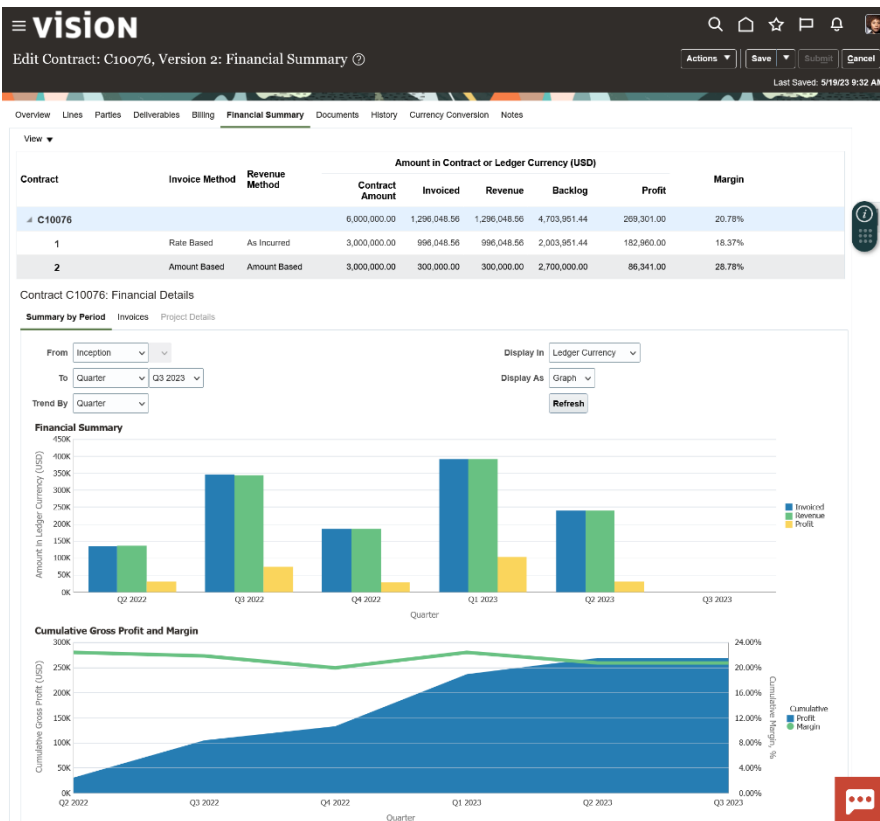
VISION

Edit Contract: C10076, Version 2: Financial Summary ?

Actions ▼ Save ▼ Submit Cancel

Last Saved: 5/19/23 9:32 AM

Overview Lines Parties Deliverables Billing Financial Summary Documents History Currency Conversion Notes

View ▼

| Contract | Invoice Method | Revenue Method | Contract Amount | Invoiced | Revenue | Backlog | Profit | Margin |
|---|---|---|---|---|---|---|---|---|
| C10076 | | | 6,000,000.00 | 1,296,048.56 | 1,296,048.56 | 4,703,951.44 | 269,301.00 | 20.78% |
| 1 | Rate Based | As Incurred | 3,000,000.00 | 996,048.56 | 996,048.56 | 2,003,951.44 | 182,960.00 | 18.37% |
| 2 | Amount Based | Amount Based | 3,000,000.00 | 300,000.00 | 300,000.00 | 2,700,000.00 | 86,341.00 | 28.78% |

Amount in Contract or Ledger Currency (USD)

Contract C10076: Financial Details

Summary by Period Invoices Project Details

From Inception
To Quarter Q3 2023
Trend By Quarter
Display In Ledger Currency
Display As Graph
Refresh

Financial Summary

450K 400K 350K 300K 250K 200K 150K 100K 50K 0K

Amount in Ledger Currency (USD)

Q2 2022 Q3 2022 Q4 2022 Q1 2023 Q2 2023 Q3 2023

Quarter

Invoiced
Revenue
Profit

Cumulative Gross Profit and Margin

300K 250K 200K 150K 100K 50K 0K

Cumulative Gross Profit (USD)

24.00% 20.00% 16.00% 12.00% 8.00% 4.00% 0.00%

Cumulative Margin, %

Q2 2022 Q3 2022 Q4 2022 Q1 2023 Q2 2023 Q3 2023

Quarter

Cumulative
Profit
Margin